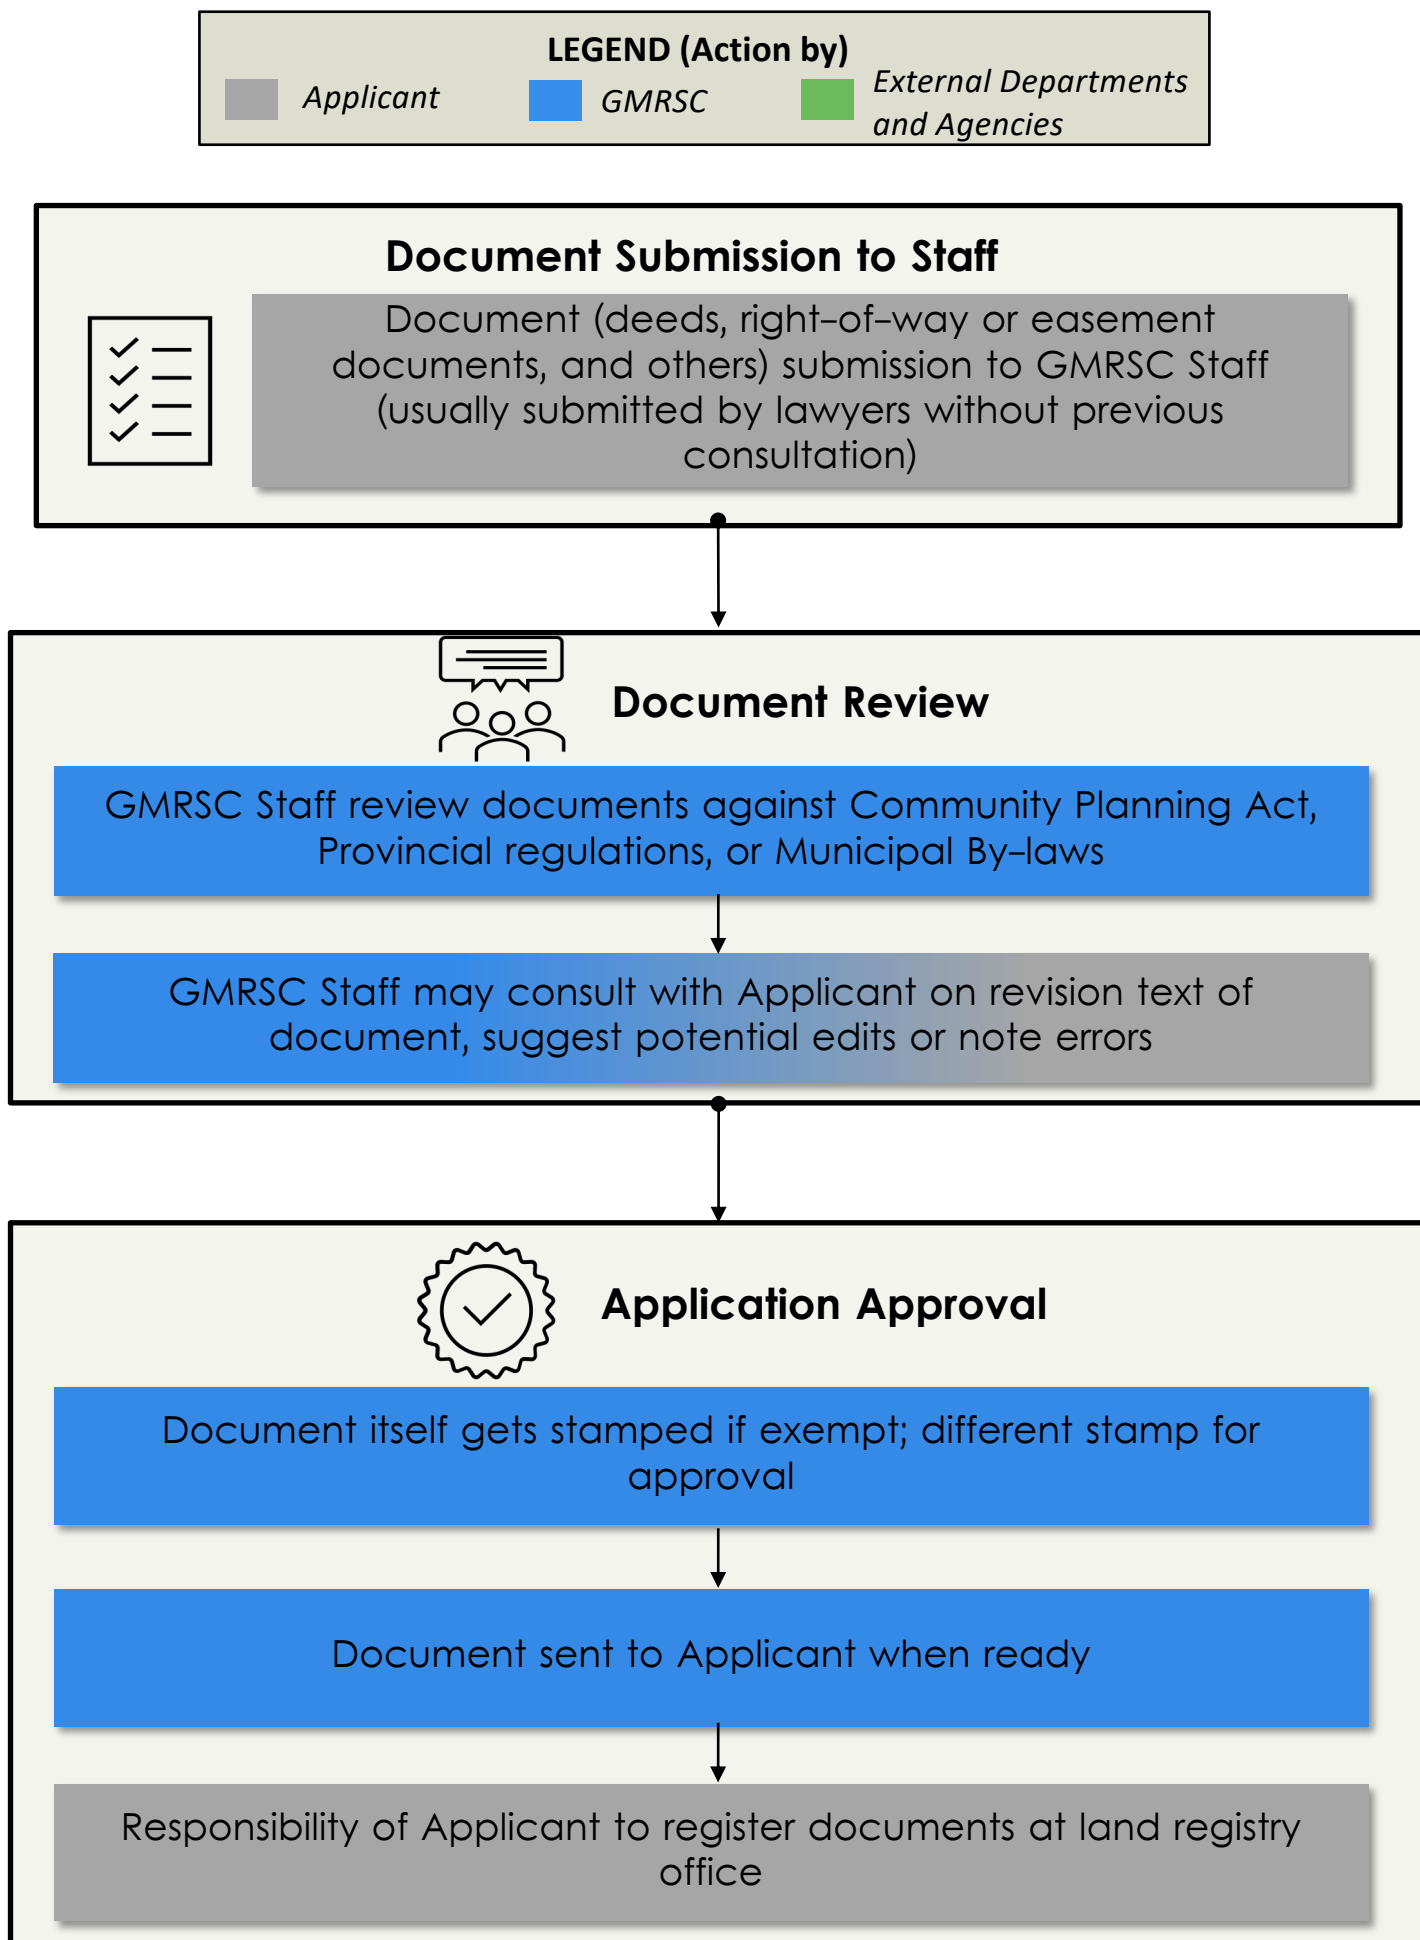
LEGEND (Action by)
Applicant
GMRSC
External Departments and Agencies

Document Submission to Staff

Document (deeds, right-of-way or easement documents, and others) submission to GMRSC Staff (usually submitted by lawyers without previous consultation)

Document Review

GMRSC Staff review documents against Community Planning Act, Provincial regulations, or Municipal By-laws

GMRSC Staff may consult with Applicant on revision text of document, suggest potential edits or note errors

Application Approval

Document itself gets stamped if exempt; different stamp for approval

Document sent to Applicant when ready

Responsibility of Applicant to register documents at land registry office